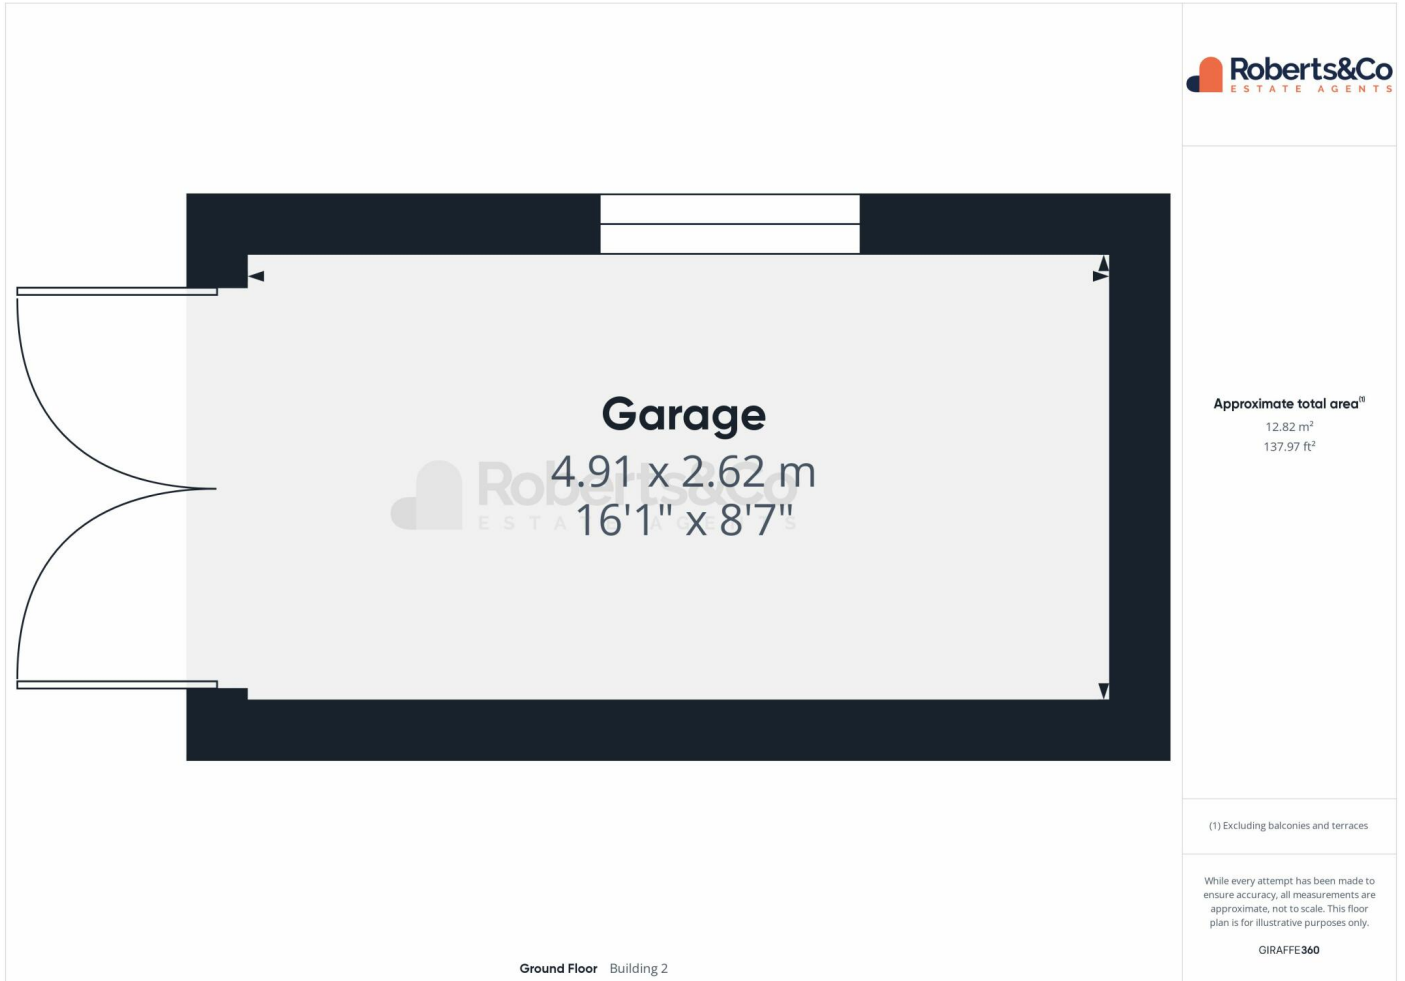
Roberts&Co
ESTATE AGENTS

Garage
4.91 x 2.62 m
16'1" x 8'7"

Roberts&Co
ESTATE AGENTS

Approximate total area$^{(1)}$
12.82 m$^2$
137.97 ft$^2$

(1) Excluding balconies and terraces

While every attempt has been made to ensure accuracy, all measurements are approximate, not to scale. This floor plan is for illustrative purposes only.

GIRAFFE360

Ground Floor Building 2